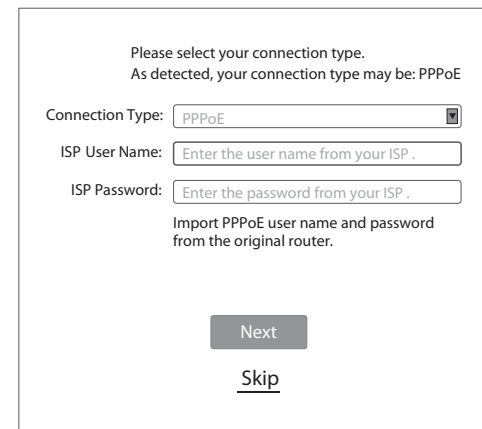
Please select your connection type.
As detected, your connection type may be: PPPoE

Connection Type: PPPoE

ISP User Name: Enter the user name from your ISP .

ISP Password: Enter the password from your ISP .

Import PPPoE user name and password from the original router.

Next

Skip